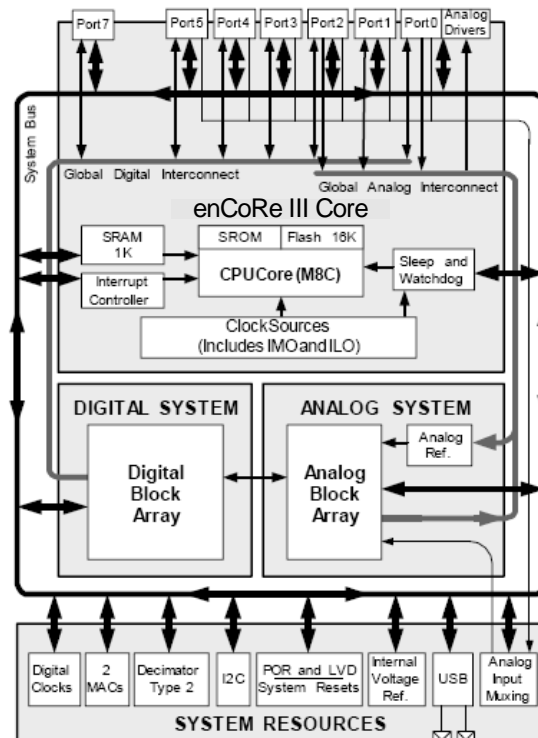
Port7
Port5
Port4
Port3
Port2
Port1
Port0
Analog Drivers

System Bus

Global Digital Interconnect
Global Analog Interconnect

enCoRe III Core

SRAM 1K
SROM
Flash 16K
Interrupt Controller
CPUCore (M8C)
Sleep and Watchdog
ClockSources (IncludesIMOandILO)

DIGITAL SYSTEM
Digital Block Array

ANALOG SYSTEM
Analog Ref.
Analog Block Array

Digital Clocks
2 MACs
Decimator Type 2
I2C
POR and LVD System Resets
Internal Voltage Ref.
USB
Analog Input Muxing

SYSTEM RESOURCES